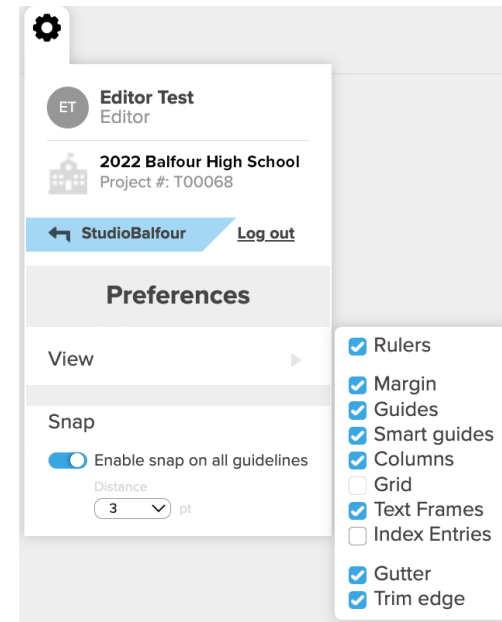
ET
Editor Test
Editor

2022 Balfour High School
Project #: T00068

StudioBalfour
Log out

Preferences

View

Snap

Enable snap on all guidelines

Distance
3
pt

Rulers

Margin
Guides
Smart guides
Columns
Grid
Text Frames
Index Entries

Gutter
Trim edge